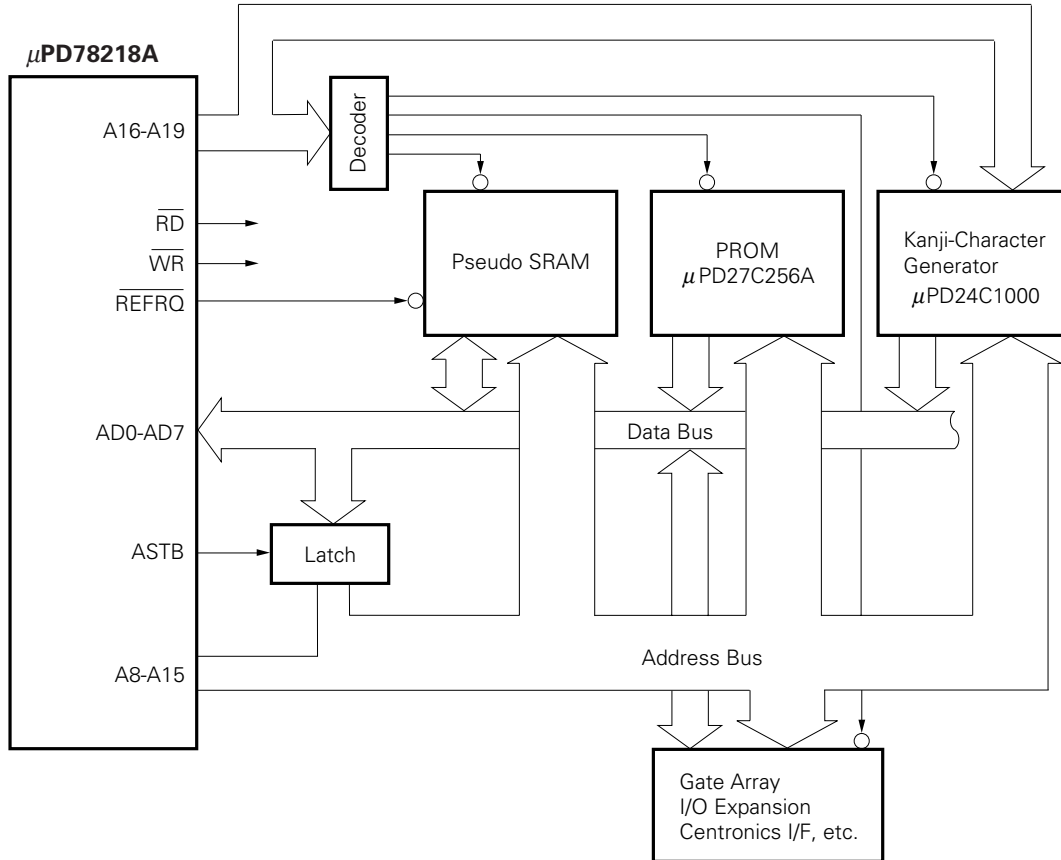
$\mu$PD78218A

A16-A19

$\overline{RD}$

$\overline{WR}$

$\overline{REFRQ}$

AD0-AD7

ASTB

A8-A15

Decoder

Pseudo SRAM

PROM
$\mu$PD27C256A

Kanji-Character Generator
$\mu$PD24C1000

Data Bus

Latch

Address Bus

Gate Array
I/O Expansion
Centronics I/F, etc.